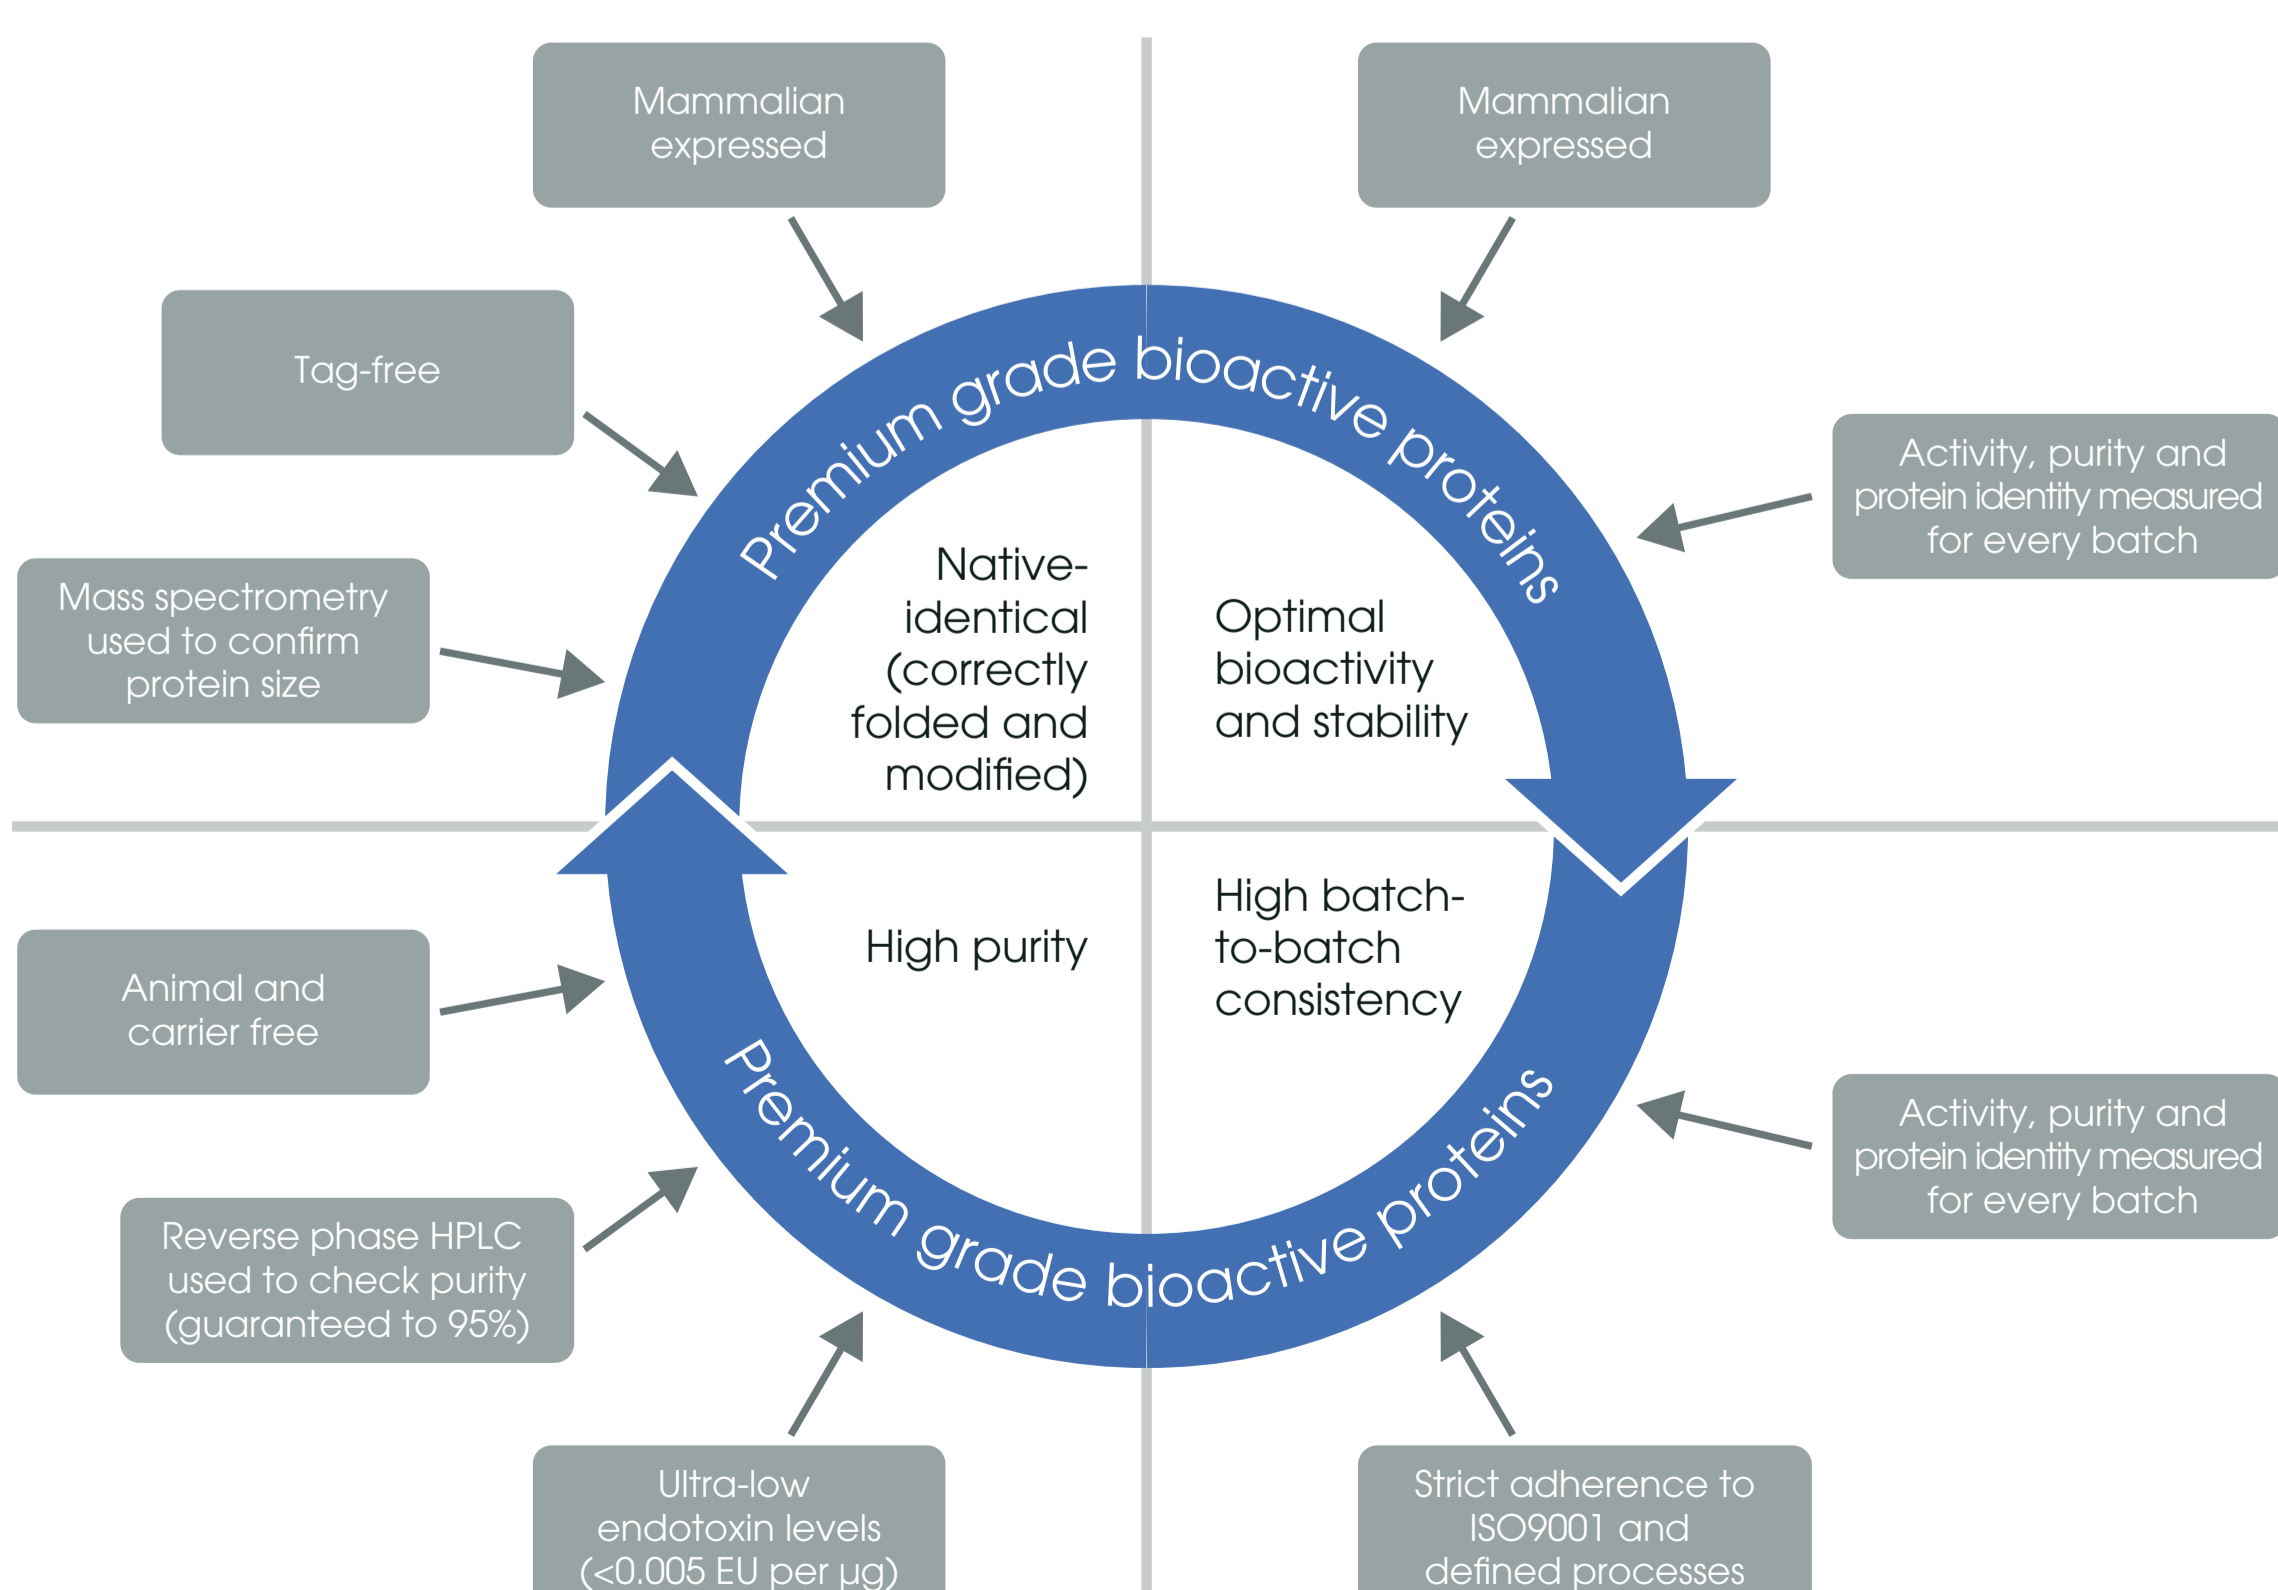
Mammalian expressed

Mammalian expressed

Tag-free

Activity, purity and protein identity measured for every batch

Mass spectrometry used to confirm protein size

Premium grade bioactive proteins

Native-identical (correctly folded and modified)

Optimal bioactivity and stability

High purity

High batch-to-batch consistency

Premium grade bioactive proteins

Animal and carrier free

Activity, purity and protein identity measured for every batch

Reverse phase HPLC used to check purity (guaranteed to 95%)

Ultra-low endotoxin levels (<0.005 EU per µg)

Strict adherence to ISO9001 and defined processes